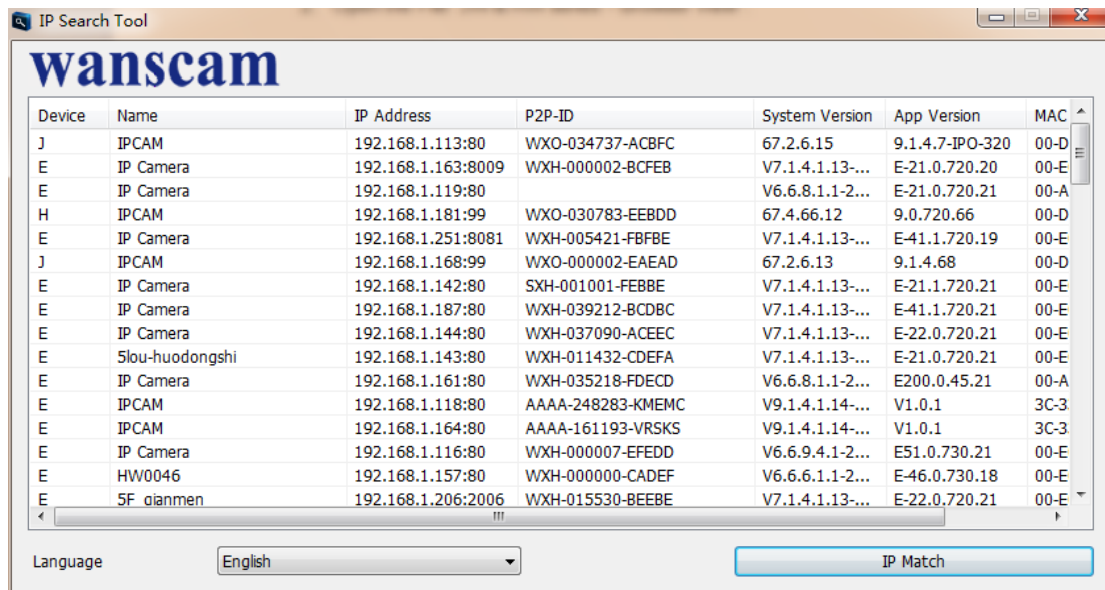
IP Search Tool

wanscam

| Device | Name | IP Address | P2P-ID | System Version | App Version | MAC |
|---|---|---|---|---|---|---|
| J | IPCAM | 192.168.1.113:80 | WXO-034737-ACBFC | 67.2.6.15 | 9.1.4.7-IPO-320 | 00-D |
| E | IP Camera | 192.168.1.163:8009 | WXH-000002-BCFEB | V7.1.4.1.13-... | E-21.0.720.20 | 00-E |
| E | IP Camera | 192.168.1.119:80 | | V6.6.8.1.1-2... | E-21.0.720.21 | 00-A |
| H | IPCAM | 192.168.1.181:99 | WXO-030783-EEBDD | 67.4.66.12 | 9.0.720.66 | 00-D |
| E | IP Camera | 192.168.1.251:8081 | WXH-005421-FBFBE | V7.1.4.1.13-... | E-41.1.720.19 | 00-E |
| J | IPCAM | 192.168.1.168:99 | WXO-000002-EAEAD | 67.2.6.13 | 9.1.4.68 | 00-D |
| E | IP Camera | 192.168.1.142:80 | SXH-001001-FEBBE | V7.1.4.1.13-... | E-21.1.720.21 | 00-E |
| E | IP Camera | 192.168.1.187:80 | WXH-039212-BCDBC | V7.1.4.1.13-... | E-41.1.720.21 | 00-E |
| E | IP Camera | 192.168.1.144:80 | WXH-037090-ACEEC | V7.1.4.1.13-... | E-22.0.720.21 | 00-E |
| E | 5lou-huodongshi | 192.168.1.143:80 | WXH-011432-CDEFA | V7.1.4.1.13-... | E-21.0.720.21 | 00-E |
| E | IP Camera | 192.168.1.161:80 | WXH-035218-FDECD | V6.6.8.1.1-2... | E200.0.45.21 | 00-A |
| E | IPCAM | 192.168.1.118:80 | AAAA-248283-KMEMC | V9.1.4.1.14-... | V1.0.1 | 3C-3 |
| E | IPCAM | 192.168.1.164:80 | AAAA-161193-VRSKS | V9.1.4.1.14-... | V1.0.1 | 3C-3 |
| E | IP Camera | 192.168.1.116:80 | WXH-000007-EFEDD | V6.6.9.4.1-2... | E51.0.730.21 | 00-E |
| E | HW0046 | 192.168.1.157:80 | WXH-000000-CADEF | V6.6.6.1.1-2... | E-46.0.730.18 | 00-E |
| E | 5F_qianmen | 192.168.1.206:2006 | WXH-015530-BEEBE | V7.1.4.1.13-... | E-22.0.720.21 | 00-E |

Language English

IP Match